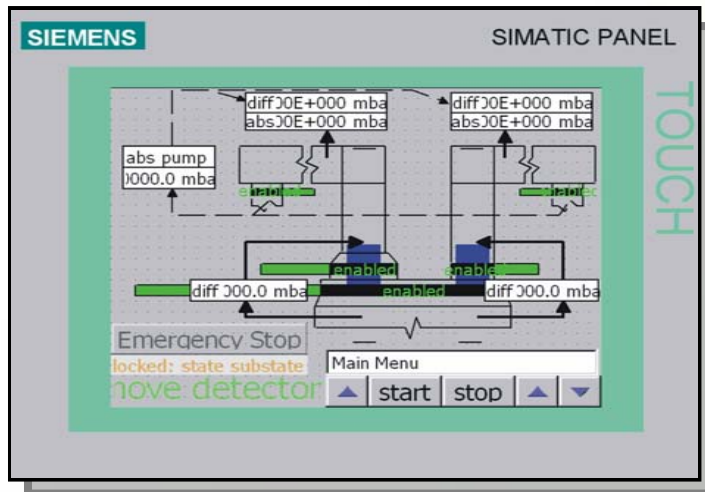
SIEMENS

SIMATIC PANEL

TOUCH

diff )0E+000 mba
abs )0E+000 mba

diff )0E+000 mba
abs )0E+000 mba

abs pump
)000.0 mba

enabled

enabled

enabled

enabled

enabled

diff )00.0 mba

diff )00.0 mba

Emergency Stop

locked: state substate

nove detector

Main Menu

start

stop